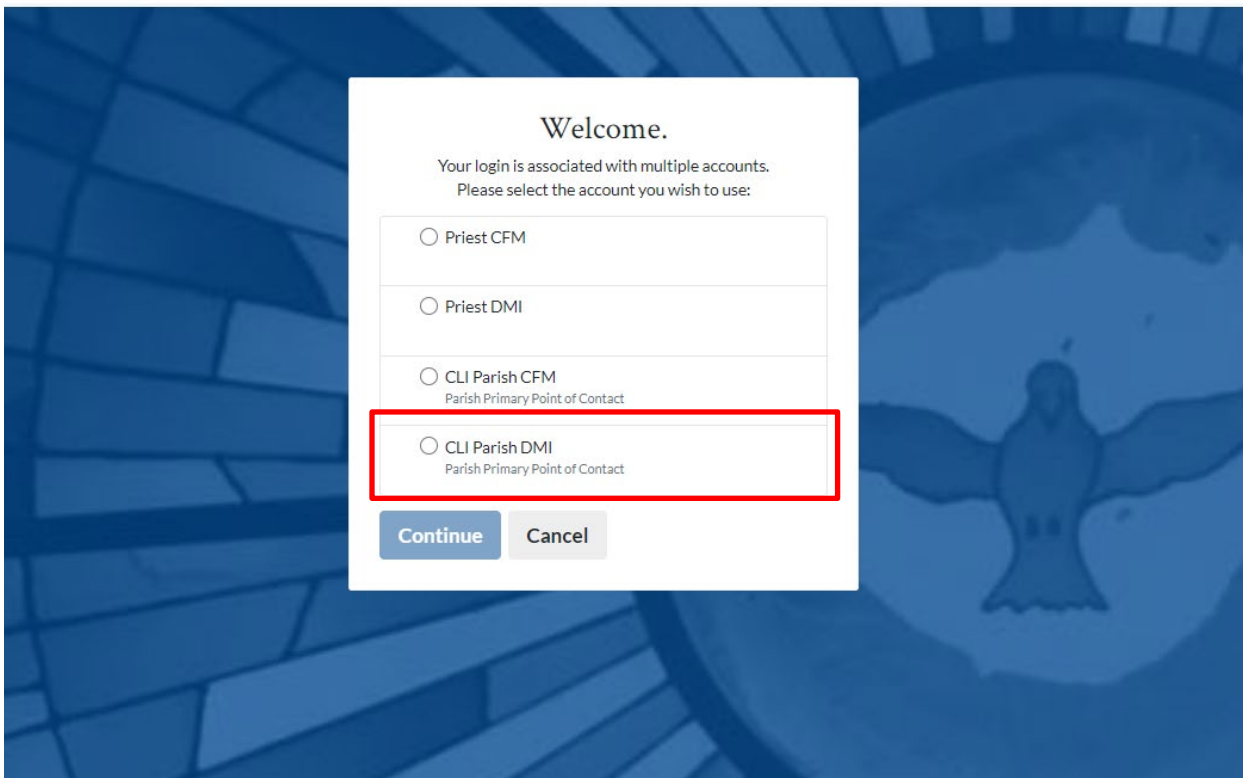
Welcome.

Your login is associated with multiple accounts.
Please select the account you wish to use:

Priest CFM

Priest DMI

CLI Parish CFM
Parish Primary Point of Contact

CLI Parish DMI
Parish Primary Point of Contact

Continue

Cancel